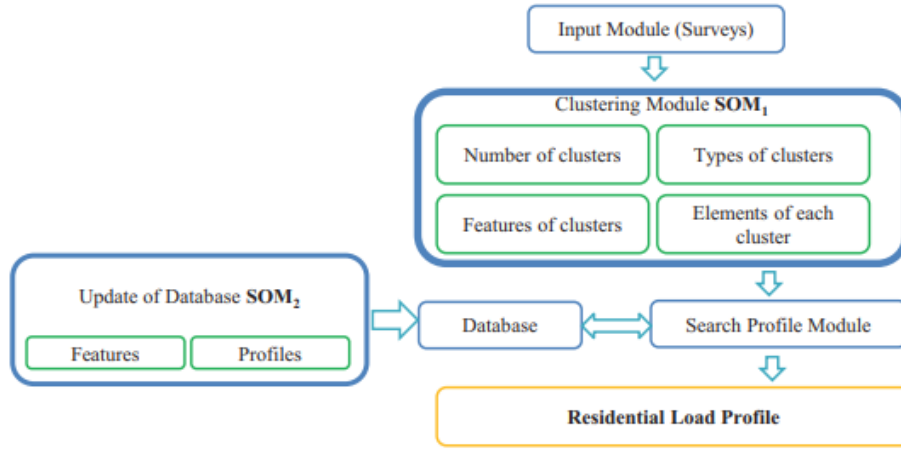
Input Module (Surveys)

Clustering Module **SOM$_1$**

Number of clusters

Types of clusters

Features of clusters

Elements of each cluster

Update of Database **SOM$_2$**

Features

Profiles

Database

Search Profile Module

**Residential Load Profile**